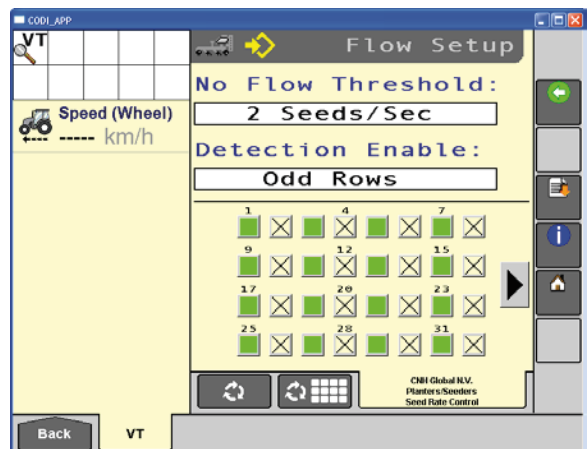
CODI_APP

VT

Speed (Wheel)
----- km/h

Flow Setup

No Flow Threshold:
2 Seeds/Sec

Detection Enable:
Odd Rows

1
4
7
9
12
15
17
20
23
25
28
31

CNH Global N.V.
Planters/Seeders
Seed Rate Control

Back
VT